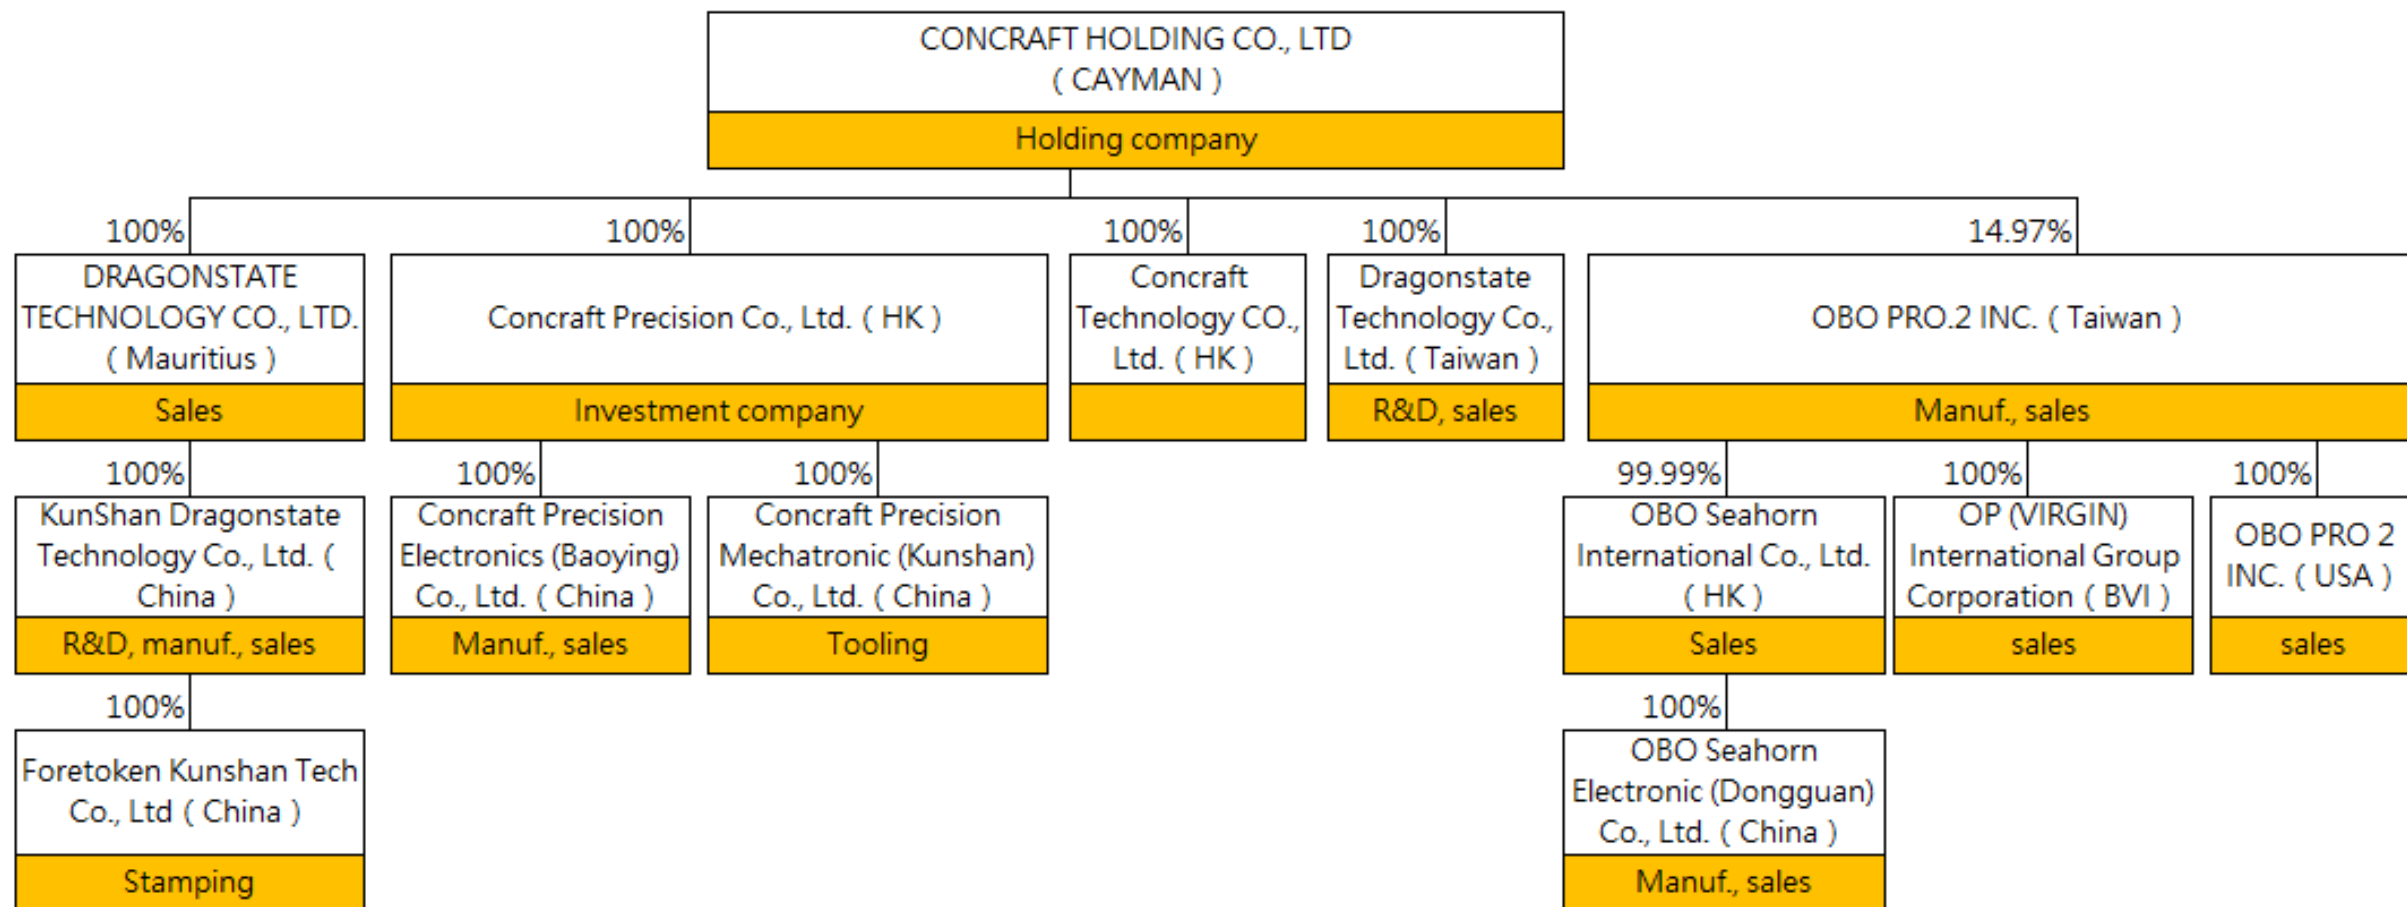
CONCRAFT HOLDING CO., LTD
( CAYMAN )
Holding company

100%
DRAGONSTATE TECHNOLOGY CO., LTD. ( Mauritius )
Sales

100%
Concraft Precision Co., Ltd. ( HK )
Investment company

100%
Concraft Technology CO., Ltd. ( HK )

100%
Dragonstate Technology Co., Ltd. ( Taiwan )
R&D, sales

14.97%
OBO PRO.2 INC. ( Taiwan )
Manuf., sales

100%
KunShan Dragonstate Technology Co., Ltd. ( China )
R&D, manuf., sales

100%
Concraft Precision Electronics (Baoying) Co., Ltd. ( China )
Manuf., sales

100%
Concraft Precision Mechatronic (Kunshan) Co., Ltd. ( China )
Tooling

99.99%
OBO Seahorn International Co., Ltd. ( HK )
Sales

100%
OP (VIRGIN) International Group Corporation ( BVI )
sales

100%
OBO PRO 2 INC. ( USA )
sales

100%
Foretoken Kunshan Tech Co., Ltd ( China )
Stamping

100%
OBO Seahorn Electronic (Dongguan) Co., Ltd. ( China )
Manuf., sales